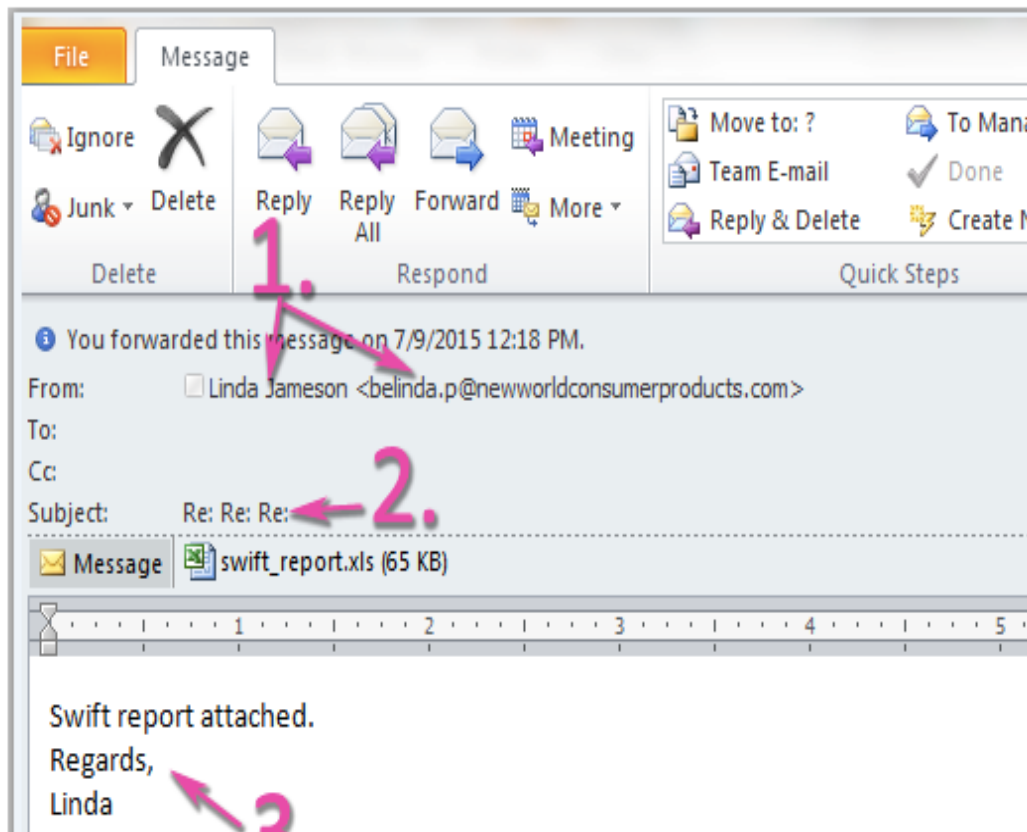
File
Message

Ignore
Junk
Delete
Delete

Reply
Reply All
Forward
Meeting
More
Respond

Move to: ?
Team E-mail
Reply & Delete
To Mana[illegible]
Done
Create N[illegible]
Quick Steps

1.

You forwarded this message on 7/9/2015 12:18 PM.
From: Linda Jameson <belinda.p@newworldconsumerproducts.com>
To:
Cc:
Subject: Re: Re: Re:

2.

Message
swift_report.xls (65 KB)

1 2 3 4 5

Swift report attached.
Regards,
Linda

3